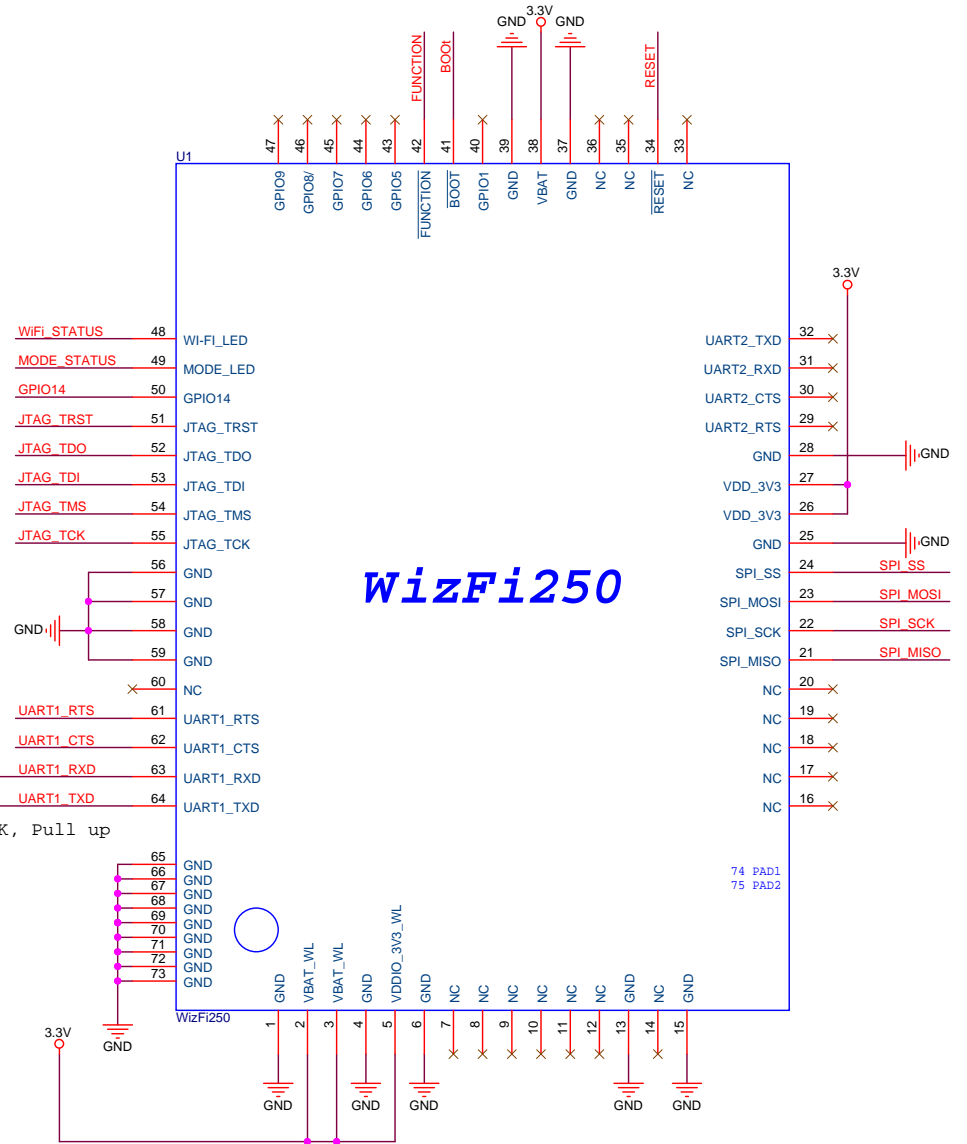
GND 3.3V GND

FUNCTION BOOt RESET

47 46 45 44 43 42 41 40 39 38 37 36 35 34 33

U1

GPIO9 GPIO8/ GPIO7 GPIO6 GPIO5 FUNCTION BOOT GPIO1 GND VBAT GND NC NC RESET NC

3.3V

WiFi_STATUS 48 WI-FI_LED
MODE_STATUS 49 MODE_LED
GPIO14 50 GPIO14
JTAG_TRST 51 JTAG_TRST
JTAG_TDO 52 JTAG_TDO
JTAG_TDI 53 JTAG_TDI
JTAG_TMS 54 JTAG_TMS
JTAG_TCK 55 JTAG_TCK
56 GND
57 GND
GND 58 GND
59 GND
60 NC
UART1_RTS 61 UART1_RTS
UART1_CTS 62 UART1_CTS
UART1_RXD 63 UART1_RXD
UART1_TXD 64 UART1_TXD
K, Pull up

65 GND
66 GND
67 GND
68 GND
69 GND
70 GND
71 GND
72 GND
73 GND

UART2_TXD 32
UART2_RXD 31
UART2_CTS 30
UART2_RTS 29
GND 28 GND
VDD_3V3 27
VDD_3V3 26
GND 25 GND
SPI_SS 24 SPI_SS
SPI_MOSI 23 SPI_MOSI
SPI_SCK 22 SPI_SCK
SPI_MISO 21 SPI_MISO
NC 20
NC 19
NC 18
NC 17
NC 16

WizFi250

74 PAD1
75 PAD2

GND VBAT_WL VBAT_WL GND VDDIO_3V3_WL GND NC NC NC NC NC NC GND NC GND

WizFi250

1 2 3 4 5 6 7 8 9 10 11 12 13 14 15

3.3V

GND

GND GND GND GND GND